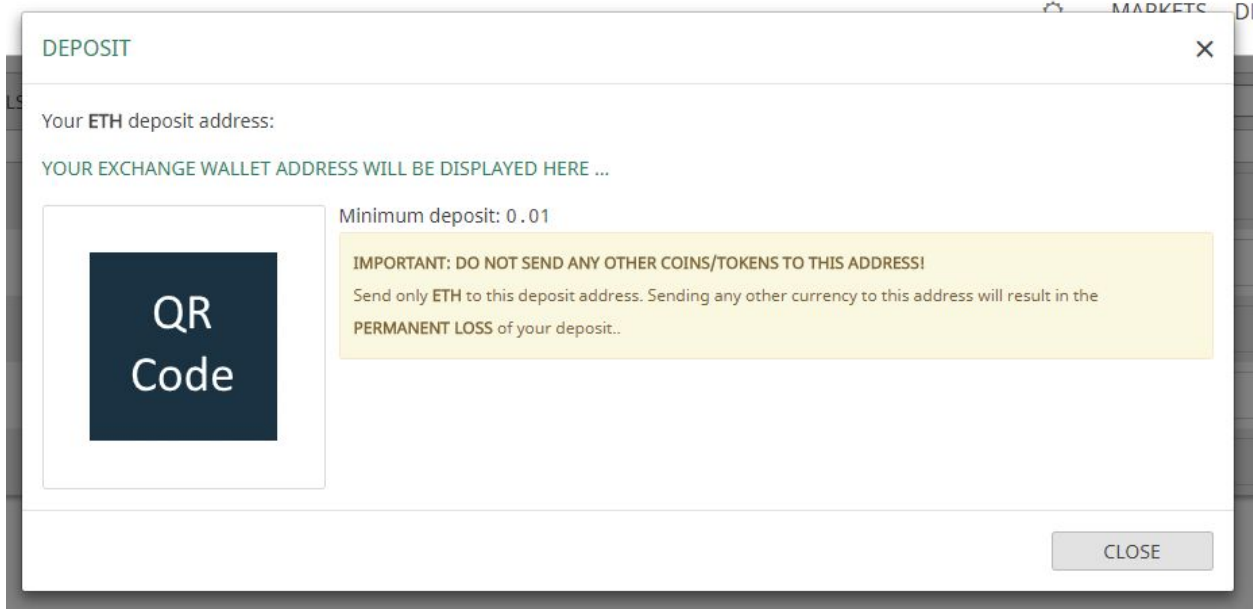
MARKETS

DEPOSIT

×

Your ETH deposit address:

YOUR EXCHANGE WALLET ADDRESS WILL BE DISPLAYED HERE ...

QR Code

Minimum deposit: 0.01

IMPORTANT: DO NOT SEND ANY OTHER COINS/TOKENS TO THIS ADDRESS!

Send only ETH to this deposit address. Sending any other currency to this address will result in the PERMANENT LOSS of your deposit..

CLOSE